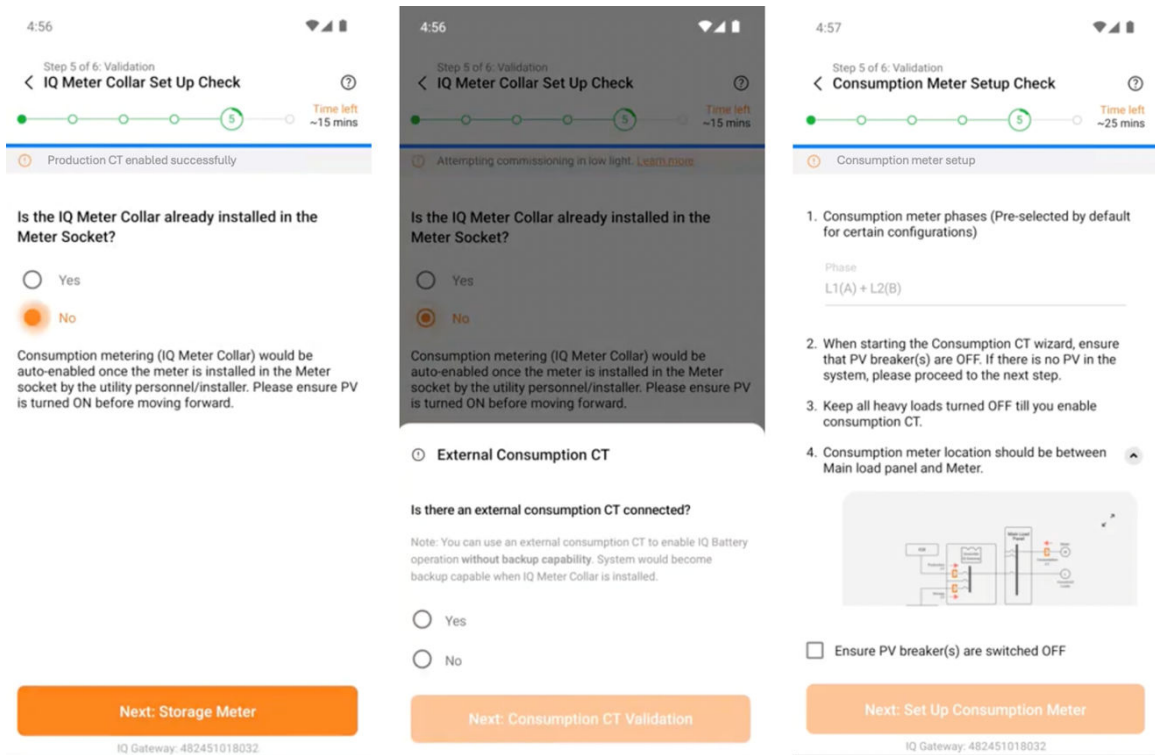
4:56

Step 5 of 6: Validation
IQ Meter Collar Set Up Check

5

Time left
~15 mins

Production CT enabled successfully

Is the IQ Meter Collar already installed in the Meter Socket?

Yes

No

Consumption metering (IQ Meter Collar) would be auto-enabled once the meter is installed in the Meter socket by the utility personnel/installer. Please ensure PV is turned ON before moving forward.

Next: Storage Meter

IQ Gateway: 482451018032

4:56

Step 5 of 6: Validation
IQ Meter Collar Set Up Check

5

Time left
~15 mins

Attempting commissioning in low light. Learn more

Is the IQ Meter Collar already installed in the Meter Socket?

Yes

No

Consumption metering (IQ Meter Collar) would be auto-enabled once the meter is installed in the Meter socket by the utility personnel/installer. Please ensure PV is turned ON before moving forward.

External Consumption CT

Is there an external consumption CT connected?

Note: You can use an external consumption CT to enable IQ Battery operation without backup capability. System would become backup capable when IQ Meter Collar is installed.

Yes

No

Next: Consumption CT Validation

4:57

Step 5 of 6: Validation
Consumption Meter Setup Check

5

Time left
~25 mins

Consumption meter setup

1. Consumption meter phases (Pre-selected by default for certain configurations)

Phase
L1(A) + L2(B)

2. When starting the Consumption CT wizard, ensure that PV breaker(s) are OFF. If there is no PV in the system, please proceed to the next step.

3. Keep all heavy loads turned OFF till you enable consumption CT.

4. Consumption meter location should be between Main load panel and Meter.

Ensure PV breaker(s) are switched OFF

Next: Set Up Consumption Meter

IQ Gateway: 482451018032